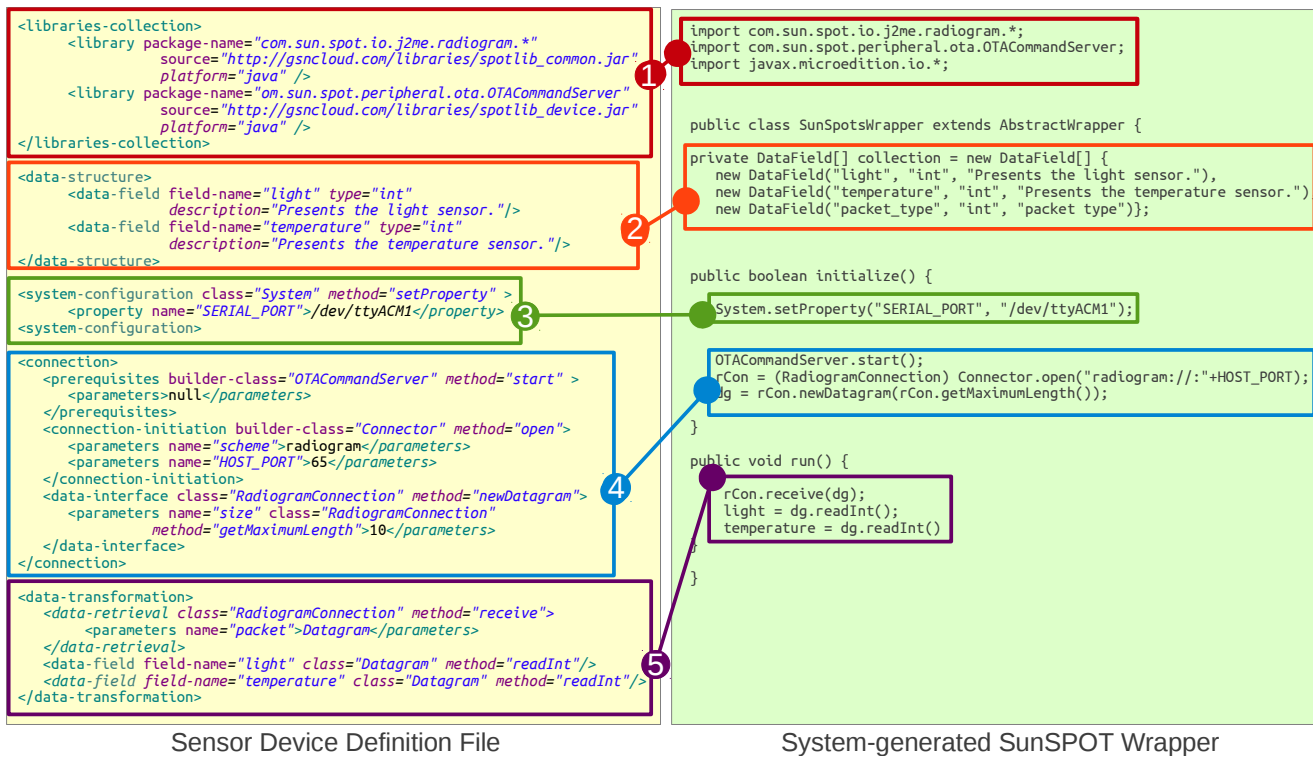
<libraries-collection>
<library package-name="com.sun.spot.io.j2me.radiogram.*"
source="http://gsncloud.com/libraries/spotlib_common.jar"
platform="java" />
<library package-name="om.sun.spot.peripheral.ota.OTACommandServer"
source="http://gsncloud.com/libraries/spotlib_device.jar"
platform="java" />
</libraries-collection>

<data-structure>
<data-field field-name="light" type="int"
description="Presents the light sensor."/>
<data-field field-name="temperature" type="int"
description="Presents the temperature sensor."/>
</data-structure>

<system-configuration class="System" method="setProperty" >
<property name="SERIAL_PORT">/dev/ttyACM1</property>
<system-configuration>

<connection>
<prerequisites builder-class="OTACommandServer" method="start" >
<parameters>null</parameters>
</prerequisites>
<connection-initiation builder-class="Connector" method="open">
<parameters name="scheme">radiogram</parameters>
<parameters name="HOST_PORT">65</parameters>
</connection-initiation>
<data-interface class="RadiogramConnection" method="newDatagram">
<parameters name="size" class="RadiogramConnection"
method="getMaximumLength">10</parameters>
</data-interface>
</connection>

<data-transformation>
<data-retrieval class="RadiogramConnection" method="receive">
<parameters name="packet">Datagram</parameters>
</data-retrieval>
<data-field field-name="light" class="Datagram" method="readInt"/>
<data-field field-name="temperature" class="Datagram" method="readInt"/>
</data-transformation>

1 2 3 4 5

import com.sun.spot.io.j2me.radiogram.*;
import com.sun.spot.peripheral.ota.OTACommandServer;
import javax.microedition.io.*;

public class SunSpotsWrapper extends AbstractWrapper {

private DataField[] collection = new DataField[] {
new DataField("light", "int", "Presents the light sensor."),
new DataField("temperature", "int", "Presents the temperature sensor."),
new DataField("packet_type", "int", "packet type")};

public boolean initialize() {

System.setProperty("SERIAL_PORT", "/dev/ttyACM1");

OTACommandServer.start();
rCon = (RadiogramConnection) Connector.open("radiogram://:"+HOST_PORT);
dg = rCon.newDatagram(rCon.getMaximumLength());
}

public void run() {
rCon.receive(dg);
light = dg.readInt();
temperature = dg.readInt()
}

}

Sensor Device Definition File

System-generated SunSPOT Wrapper